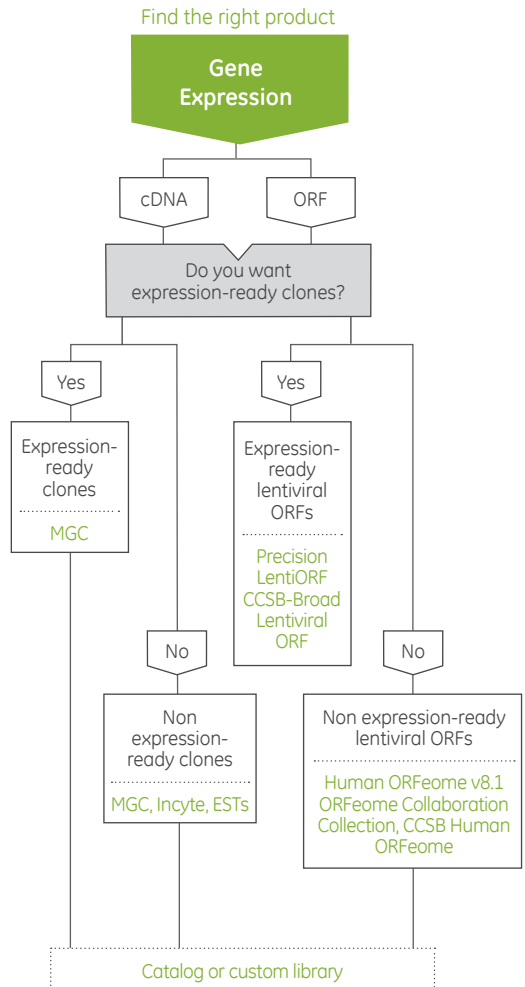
Find the right product

Gene Expression

cDNA

ORF

Do you want expression-ready clones?

Yes

Expression-ready clones

MGC

No

Non expression-ready clones

MGC, Incyte, ESTs

Yes

Expression-ready lentiviral ORFs

Precision LentiORF CCSB-Broad Lentiviral ORF

No

Non expression-ready lentiviral ORFs

Human ORFeome v8.1 ORFeome Collaboration Collection, CCSB Human ORFeome

Catalog or custom library